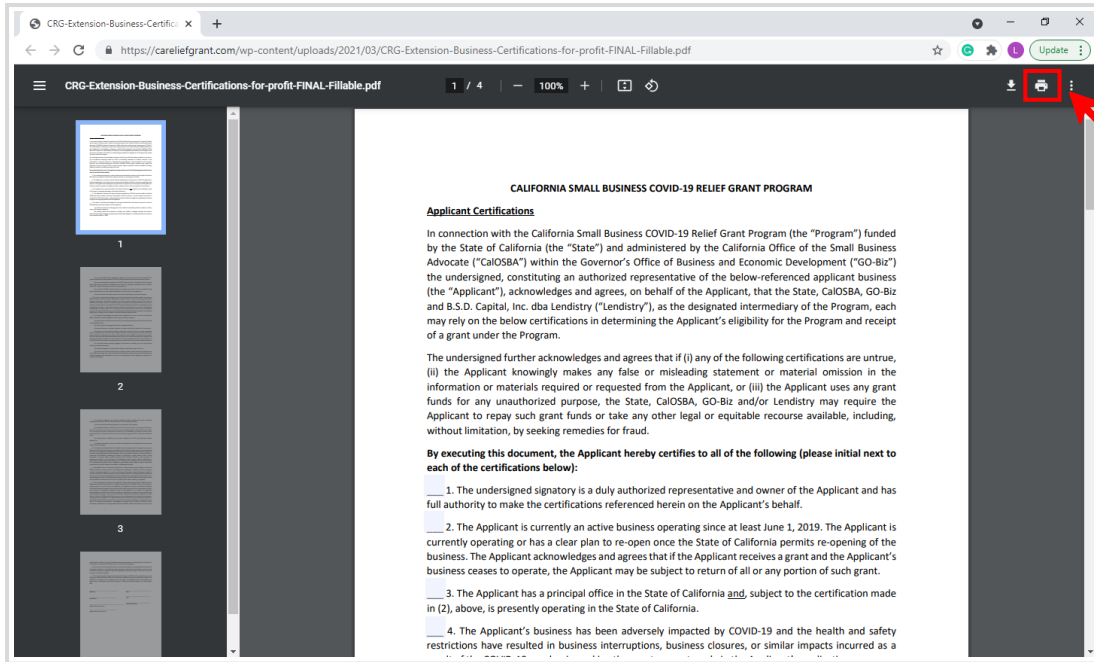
CRG-Extension-Business-Certific ×

https://careliefgrant.com/wp-content/uploads/2021/03/CRG-Extension-Business-Certifications-for-profit-FINAL-Fillable.pdf

Update

CRG-Extension-Business-Certifications-for-profit-FINAL-Fillable.pdf

1 / 4

100%

1

2

3

CALIFORNIA SMALL BUSINESS COVID-19 RELIEF GRANT PROGRAM

Applicant Certifications

In connection with the California Small Business COVID-19 Relief Grant Program (the "Program") funded by the State of California (the "State") and administered by the California Office of the Small Business Advocate ("CalOSBA") within the Governor's Office of Business and Economic Development ("GO-Biz") the undersigned, constituting an authorized representative of the below-referenced applicant business (the "Applicant"), acknowledges and agrees, on behalf of the Applicant, that the State, CalOSBA, GO-Biz and B.S.D. Capital, Inc. dba Lendistry ("Lendistry"), as the designated intermediary of the Program, each may rely on the below certifications in determining the Applicant's eligibility for the Program and receipt of a grant under the Program.

The undersigned further acknowledges and agrees that if (i) any of the following certifications are untrue, (ii) the Applicant knowingly makes any false or misleading statement or material omission in the information or materials required or requested from the Applicant, or (iii) the Applicant uses any grant funds for any unauthorized purpose, the State, CalOSBA, GO-Biz and/or Lendistry may require the Applicant to repay such grant funds or take any other legal or equitable recourse available, including, without limitation, by seeking remedies for fraud.

By executing this document, the Applicant hereby certifies to all of the following (please initial next to each of the certifications below):

___ 1. The undersigned signatory is a duly authorized representative and owner of the Applicant and has full authority to make the certifications referenced herein on the Applicant's behalf.

___ 2. The Applicant is currently an active business operating since at least June 1, 2019. The Applicant is currently operating or has a clear plan to re-open once the State of California permits re-opening of the business. The Applicant acknowledges and agrees that if the Applicant receives a grant and the Applicant's business ceases to operate, the Applicant may be subject to return of all or any portion of such grant.

___ 3. The Applicant has a principal office in the State of California and, subject to the certification made in (2), above, is presently operating in the State of California.

___ 4. The Applicant's business has been adversely impacted by COVID-19 and the health and safety restrictions have resulted in business interruptions, business closures, or similar impacts incurred as a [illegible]